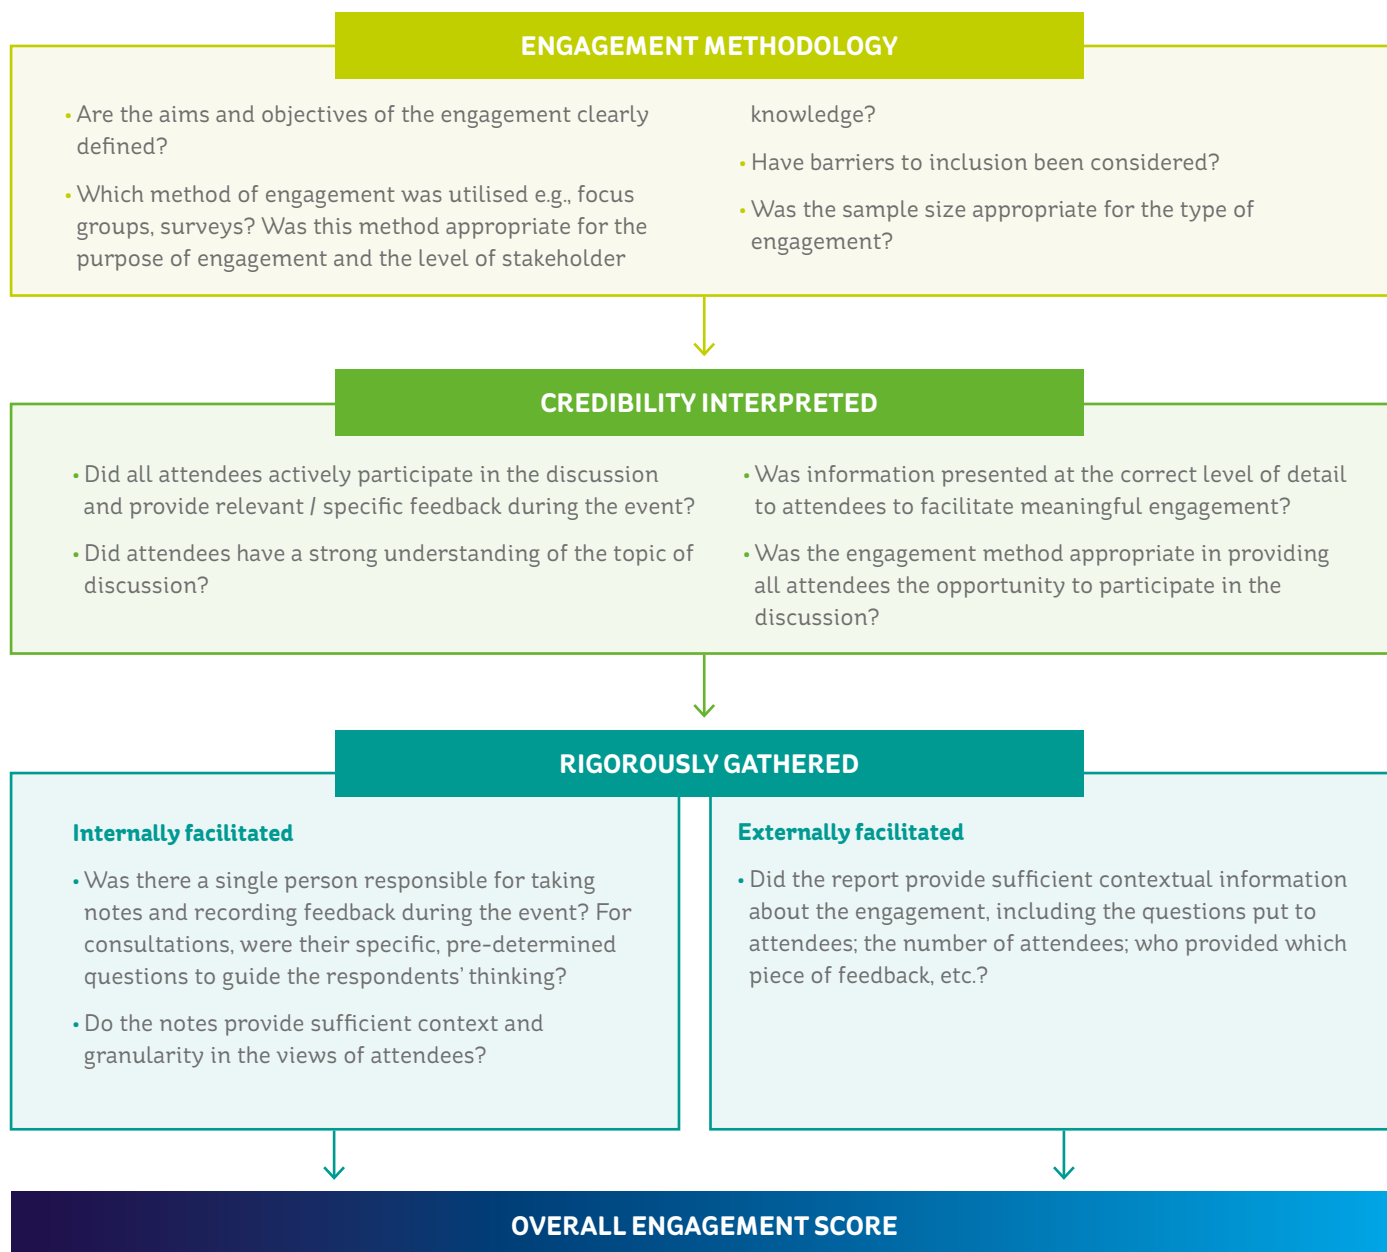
ENGAGEMENT METHODOLOGY

• Are the aims and objectives of the engagement clearly defined?

• Which method of engagement was utilised e.g., focus groups, surveys? Was this method appropriate for the purpose of engagement and the level of stakeholder knowledge?

• Have barriers to inclusion been considered?

• Was the sample size appropriate for the type of engagement?

CREDIBILITY INTERPRETED

• Did all attendees actively participate in the discussion and provide relevant / specific feedback during the event?

• Did attendees have a strong understanding of the topic of discussion?

• Was information presented at the correct level of detail to attendees to facilitate meaningful engagement?

• Was the engagement method appropriate in providing all attendees the opportunity to participate in the discussion?

RIGOROUSLY GATHERED

Internally facilitated

• Was there a single person responsible for taking notes and recording feedback during the event? For consultations, were their specific, pre-determined questions to guide the respondents' thinking?

• Do the notes provide sufficient context and granularity in the views of attendees?

Externally facilitated

• Did the report provide sufficient contextual information about the engagement, including the questions put to attendees; the number of attendees; who provided which piece of feedback, etc.?

OVERALL ENGAGEMENT SCORE